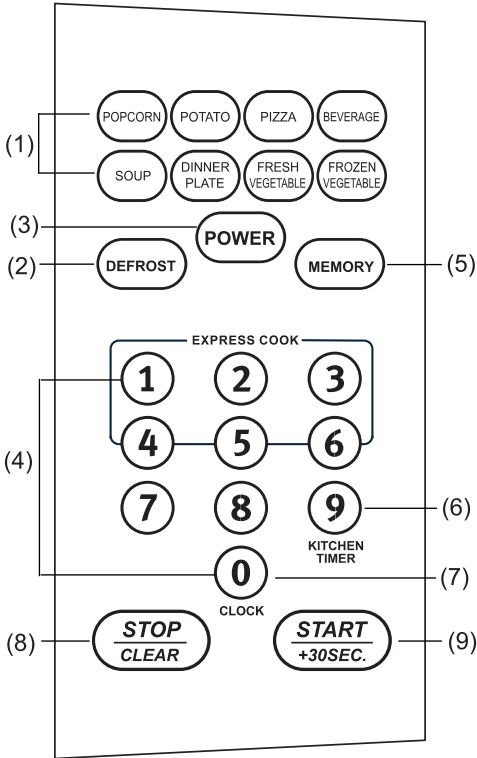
(1)
POPCORN
POTATO
PIZZA
BEVERAGE
SOUP
DINNER PLATE
FRESH VEGETABLE
FROZEN VEGETABLE

(3)
POWER

(2)
DEFROST

MEMORY
(5)

EXPRESS COOK
(4)
1
2
3
4
5
6
7
8
9
KITCHEN TIMER
(6)
0
CLOCK
(7)

(8)
STOP
CLEAR

START
+30SEC.
(9)